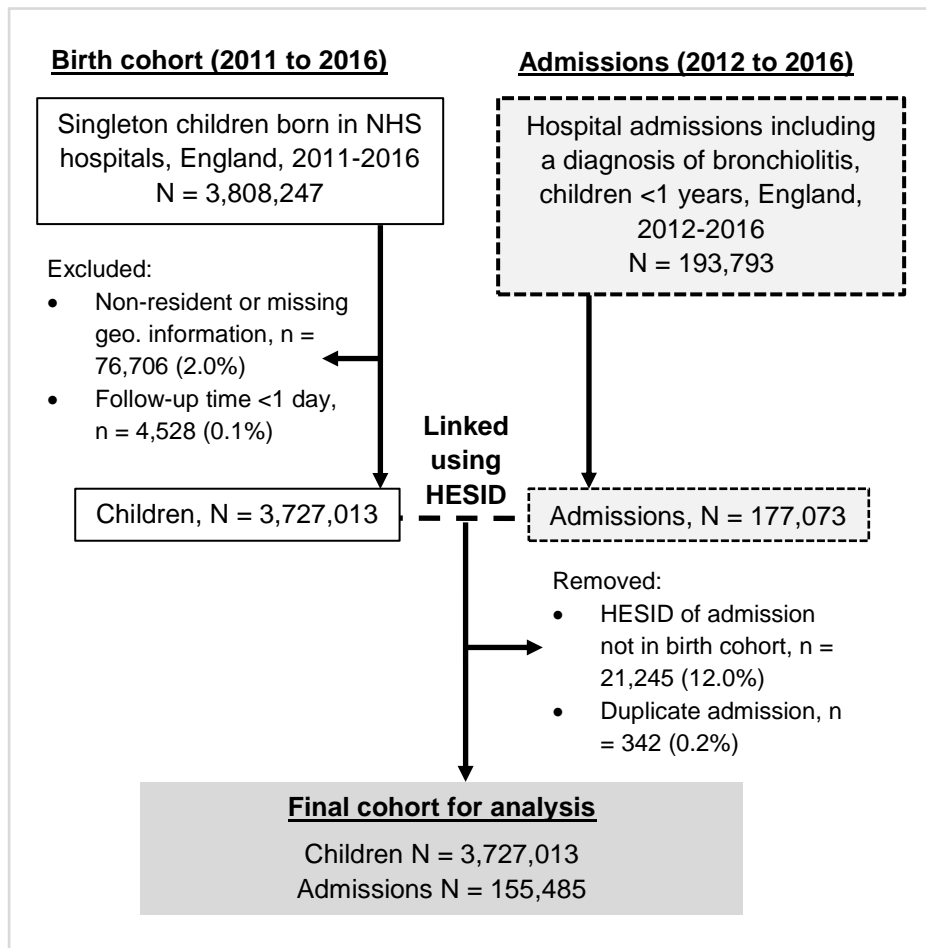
Birth cohort (2011 to 2016)

Admissions (2012 to 2016)

Singleton children born in NHS hospitals, England, 2011-2016
N = 3,808,247

Hospital admissions including a diagnosis of bronchiolitis, children <1 years, England, 2012-2016
N = 193,793

Excluded:
• Non-resident or missing geo. information, n = 76,706 (2.0%)
• Follow-up time <1 day, n = 4,528 (0.1%)

Linked using HESID

Children, N = 3,727,013

Admissions, N = 177,073

Removed:
• HESID of admission not in birth cohort, n = 21,245 (12.0%)
• Duplicate admission, n = 342 (0.2%)

Final cohort for analysis
Children N = 3,727,013
Admissions N = 155,485